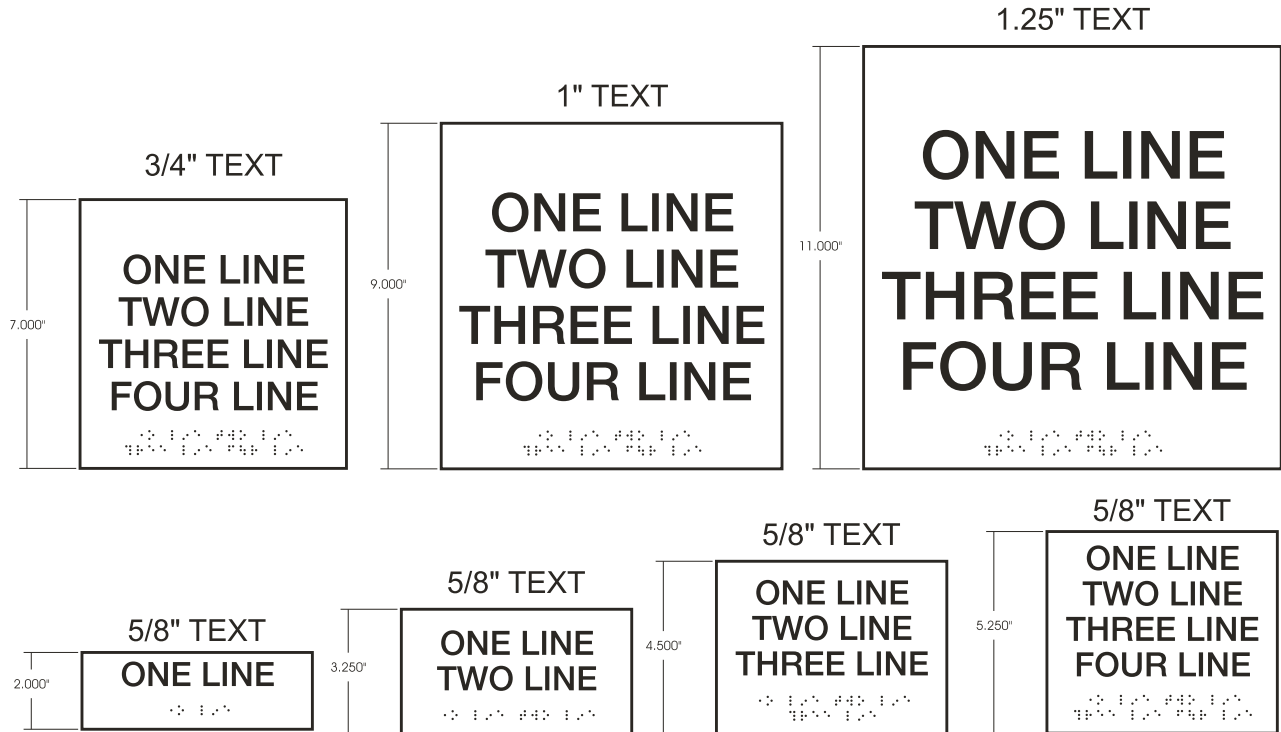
3/4" TEXT

7.000"

ONE LINE
TWO LINE
THREE LINE
FOUR LINE

1" TEXT

9.000"

ONE LINE
TWO LINE
THREE LINE
FOUR LINE

1.25" TEXT

11.000"

ONE LINE
TWO LINE
THREE LINE
FOUR LINE

5/8" TEXT

2.000"

ONE LINE

5/8" TEXT

3.250"

ONE LINE
TWO LINE

5/8" TEXT

4.500"

ONE LINE
TWO LINE
THREE LINE

5/8" TEXT

5.250"

ONE LINE
TWO LINE
THREE LINE
FOUR LINE